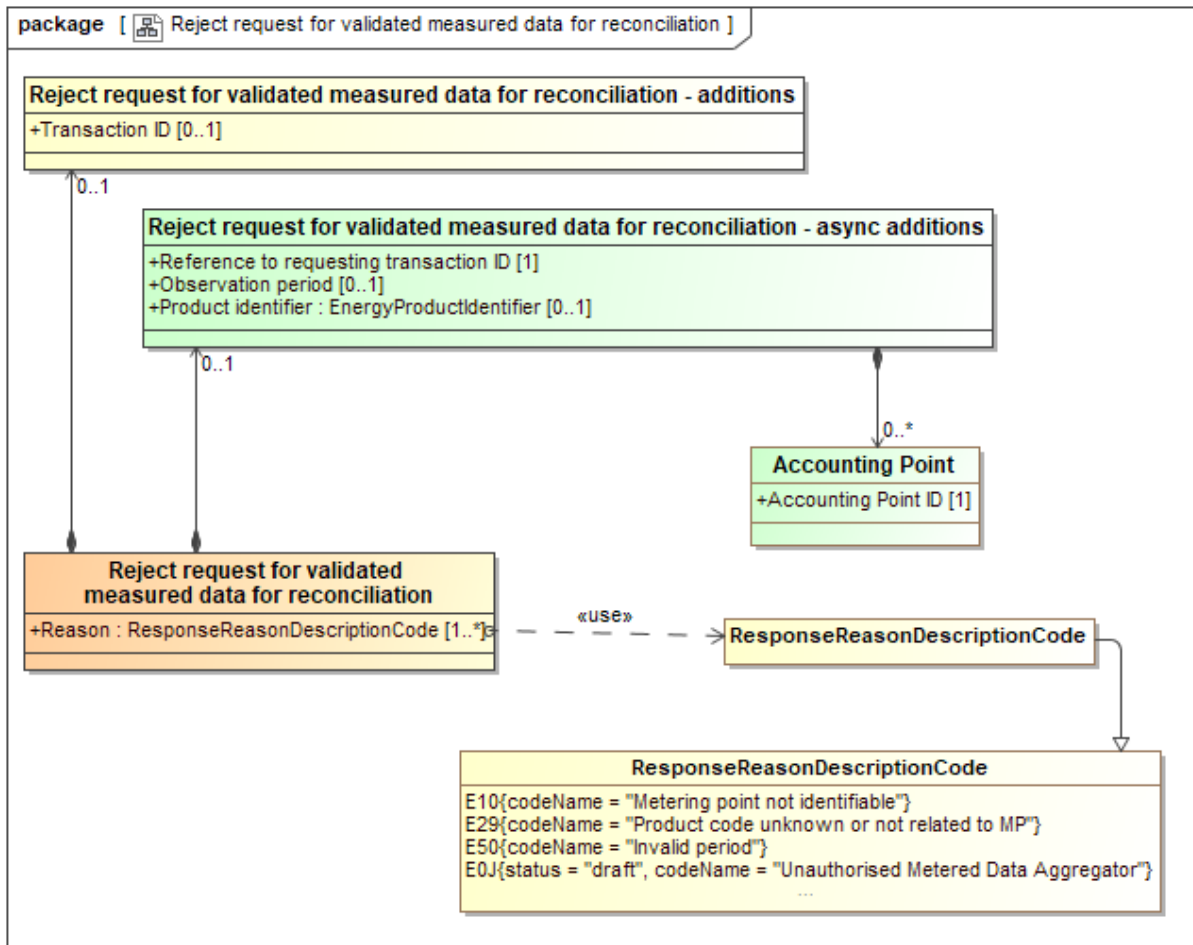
package [ Reject request for validated measured data for reconciliation ]

Reject request for validated measured data for reconciliation - additions
+Transaction ID [0..1]

0..1

Reject request for validated measured data for reconciliation - async additions
+Reference to requesting transaction ID [1]
+Observation period [0..1]
+Product identifier : EnergyProductIdentifier [0..1]

0..1

0..*

Accounting Point
+Accounting Point ID [1]

Reject request for validated measured data for reconciliation
+Reason : ResponseReasonDescriptionCode [1..*]

«use»

ResponseReasonDescriptionCode

ResponseReasonDescriptionCode
E10{codeName = "Metering point not identifiable"}
E29{codeName = "Product code unknown or not related to MP"}
E50{codeName = "Invalid period"}
E0J{status = "draft", codeName = "Unauthorised Metered Data Aggregator"}
...